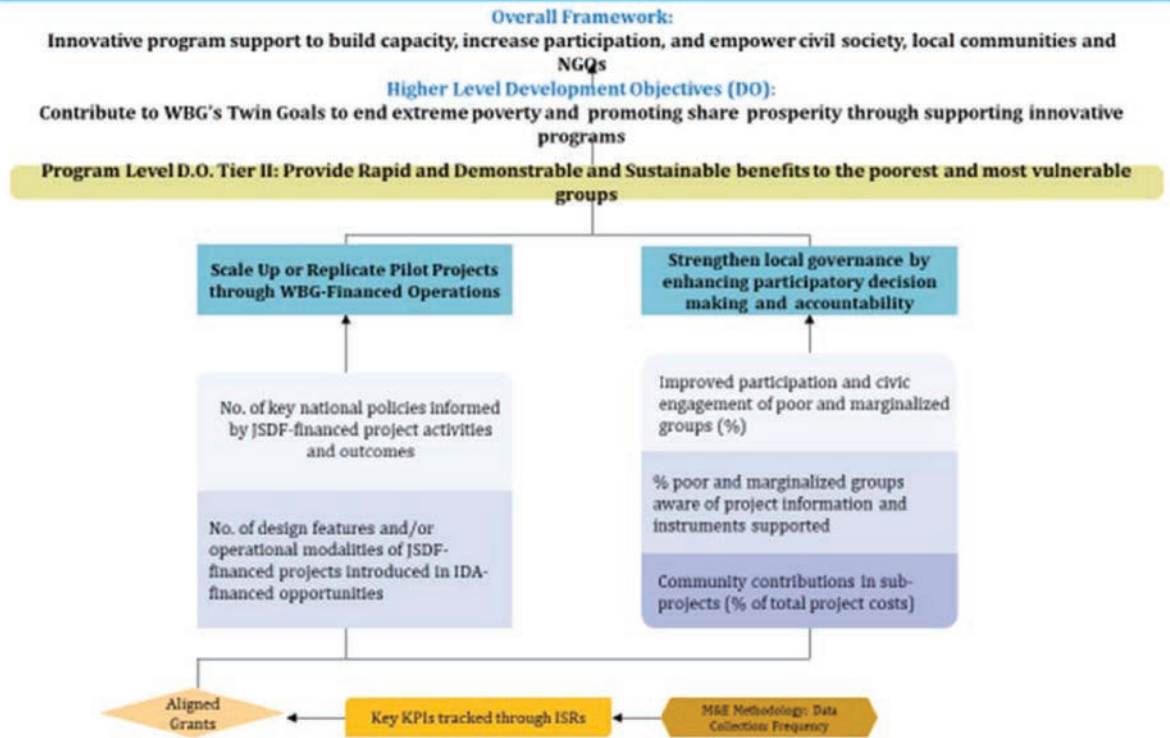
Overall Framework:
Innovative program support to build capacity, increase participation, and empower civil society, local communities and NGOs

Higher Level Development Objectives (DO):
Contribute to WBG's Twin Goals to end extreme poverty and promoting share prosperity through supporting innovative programs

Program Level D.O. Tier II: Provide Rapid and Demonstrable and Sustainable benefits to the poorest and most vulnerable groups

Scale Up or Replicate Pilot Projects through WBG-Financed Operations

Strengthen local governance by enhancing participatory decision making and accountability

No. of key national policies informed by JSDF-financed project activities and outcomes

No. of design features and/or operational modalities of JSDF-financed projects introduced in IDA-financed opportunities

Improved participation and civic engagement of poor and marginalized groups (%)

% poor and marginalized groups aware of project information and instruments supported

Community contributions in sub-projects (% of total project costs)

Aligned Grants

Key KPIs tracked through ISRs

M&E Methodology: Data Collection Frequency